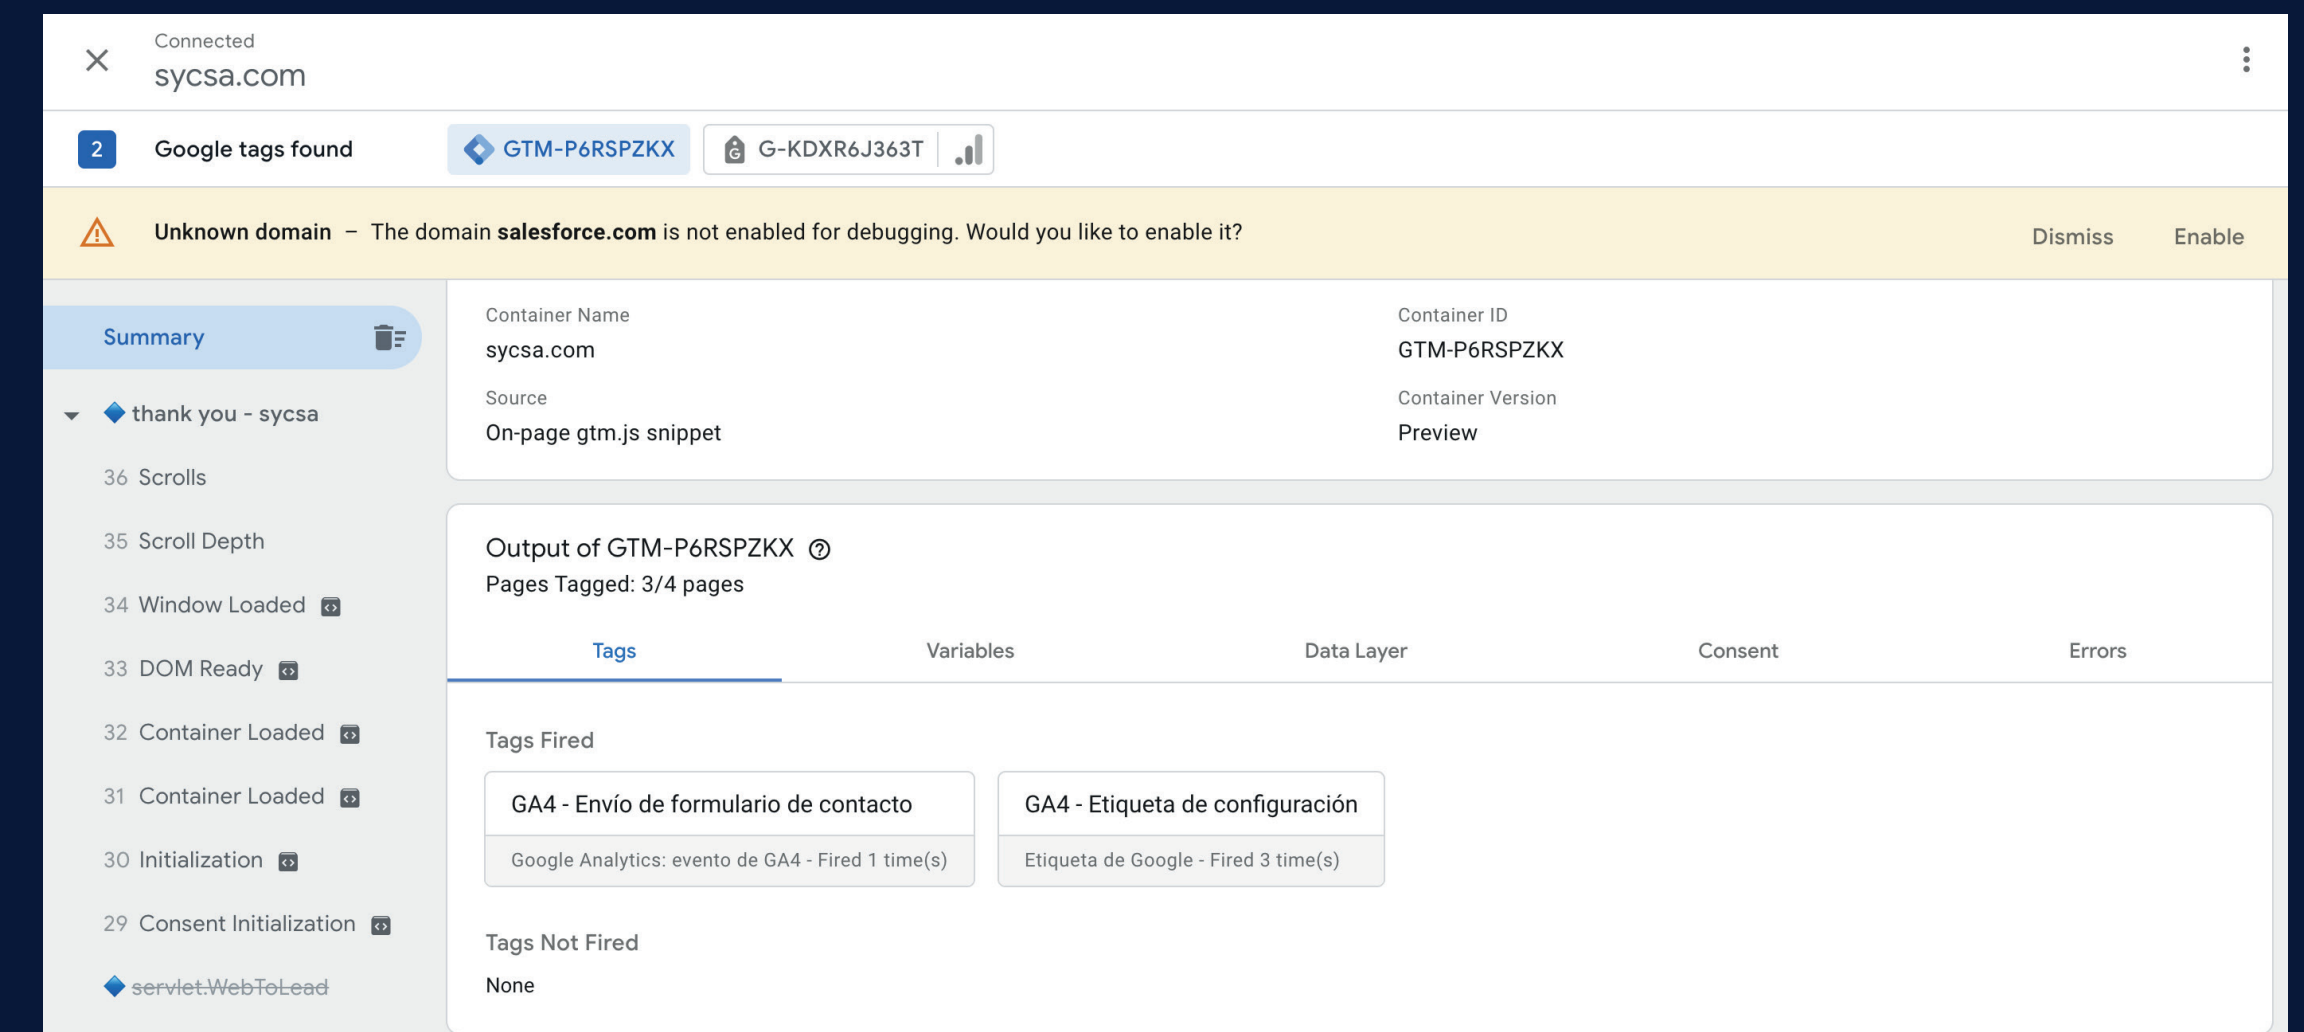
Connected
sycsa.com

2 Google tags found GTM-P6RSPZKX G-KDXR6J363T

Unknown domain – The domain **salesforce.com** is not enabled for debugging. Would you like to enable it? Dismiss Enable

Summary

thank you - sycsa

36 Scrolls

35 Scroll Depth

34 Window Loaded

33 DOM Ready

32 Container Loaded

31 Container Loaded

30 Initialization

29 Consent Initialization

~~servlet.WebToLead~~

Container Name
sycsa.com

Container ID
GTM-P6RSPZKX

Source
On-page gtm.js snippet

Container Version
Preview

Output of GTM-P6RSPZKX
Pages Tagged: 3/4 pages

Tags Variables Data Layer Consent Errors

Tags Fired

GA4 - Envío de formulario de contacto
Google Analytics: evento de GA4 - Fired 1 time(s)

GA4 - Etiqueta de configuración
Etiqueta de Google - Fired 3 time(s)

Tags Not Fired
None